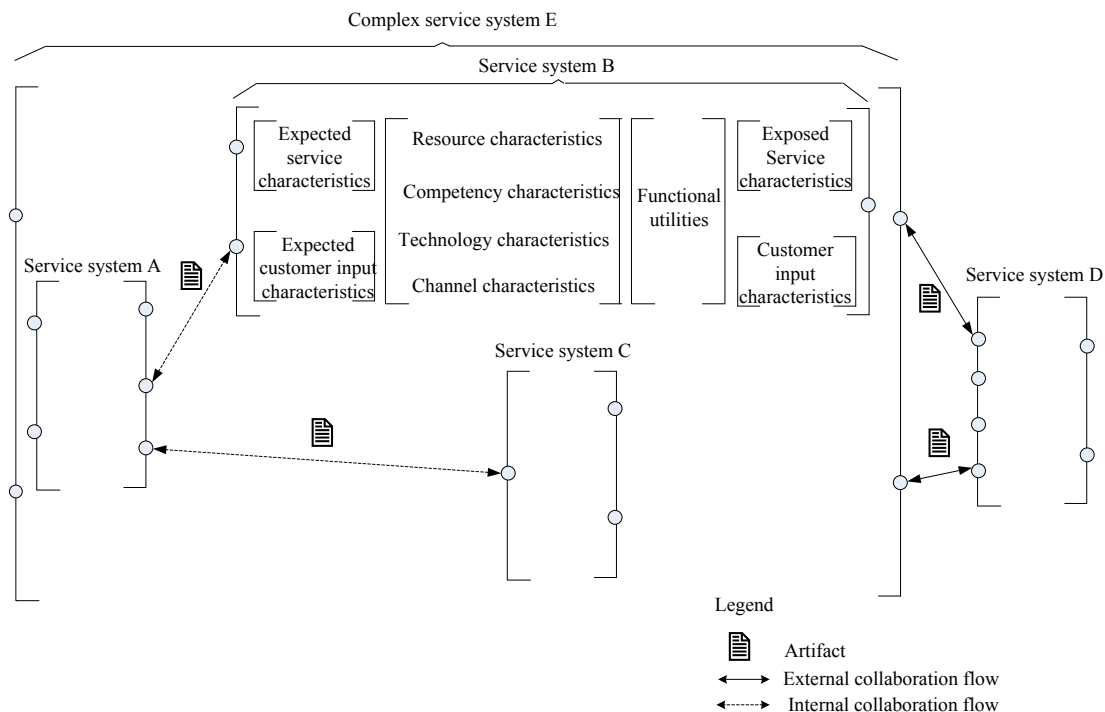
Complex service system E

Service system B

Expected service characteristics

Resource characteristics

Competency characteristics

Technology characteristics

Channel characteristics

Functional utilities

Exposed Service characteristics

Expected customer input characteristics

Customer input characteristics

Service system A

Service system C

Service system D

Legend

Artifact

External collaboration flow

Internal collaboration flow